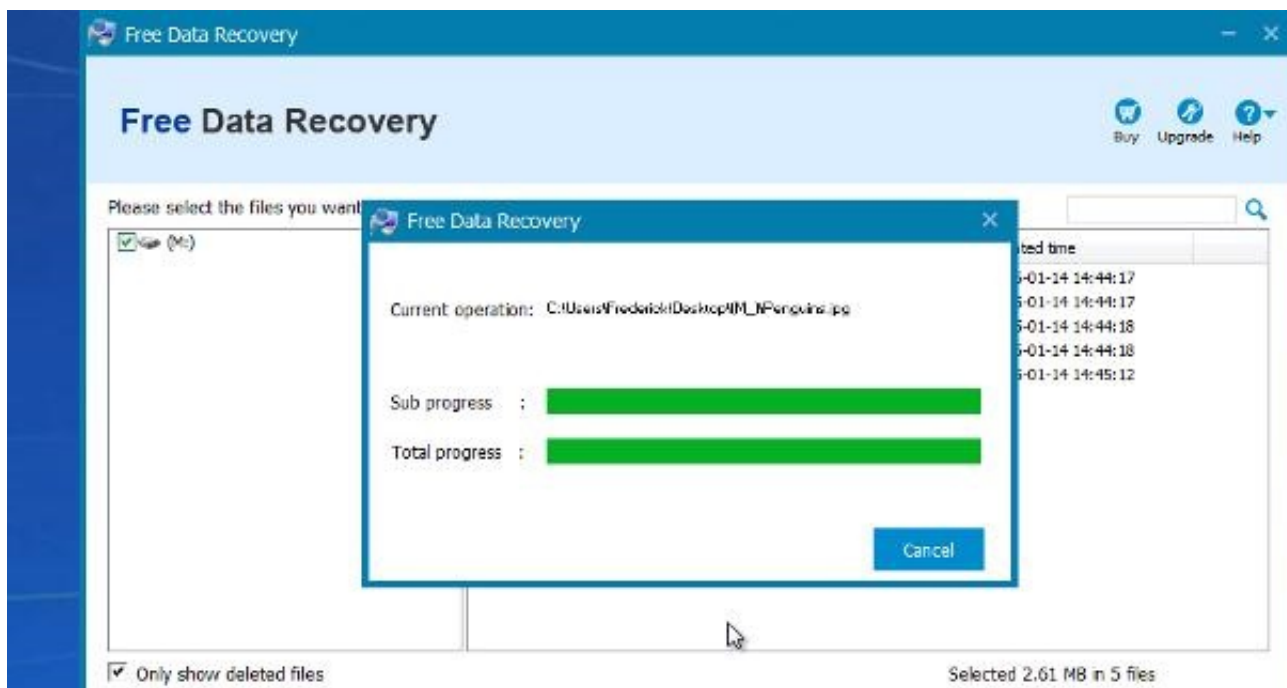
Free Data Recovery

Free Data Recovery

Buy Upgrade Help

Please select the files you want

(M:)

ted time
5-01-14 14:44:17
5-01-14 14:44:17
5-01-14 14:44:18
5-01-14 14:44:18
5-01-14 14:45:12

Free Data Recovery

Current operation: C:\Users\Frederick\Desktop\M_N\Penguins.jpg

Sub progress :

Total progress :

Cancel

Only show deleted files

Selected 2.61 MB in 5 files